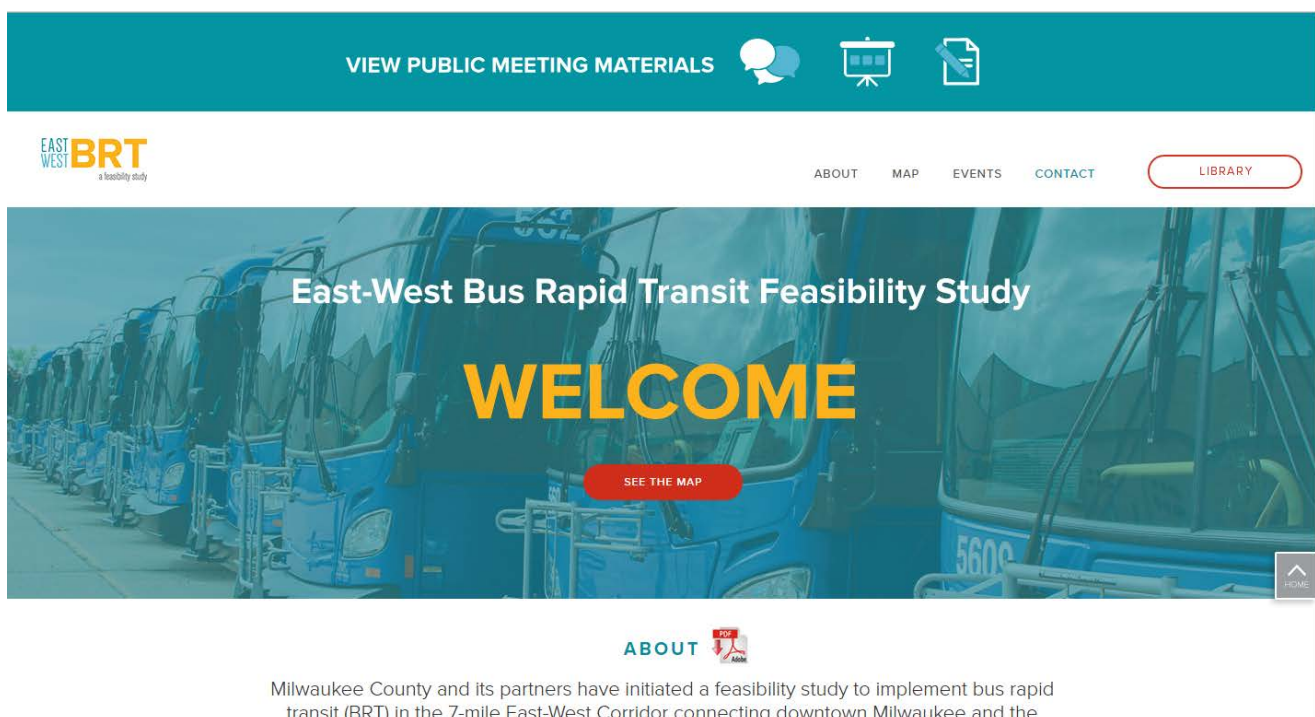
VIEW PUBLIC MEETING MATERIALS

EAST WEST BRT
a feasibility study

ABOUT MAP EVENTS CONTACT LIBRARY

East-West Bus Rapid Transit Feasibility Study

WELCOME

SEE THE MAP

5609

HOME

ABOUT

PDF Adobe

Milwaukee County and its partners have initiated a feasibility study to implement bus rapid transit (BRT) in the 7-mile East-West Corridor connecting downtown Milwaukee and the